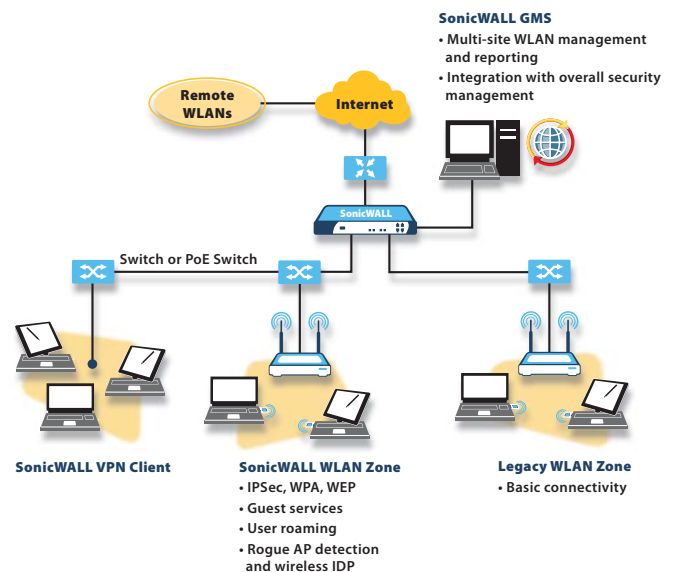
SonicWALL GMS
• Multi-site WLAN management and reporting
• Integration with overall security management

Remote WLANs

Internet

SonicWALL

Switch or PoE Switch

SonicWALL VPN Client

SonicWALL WLAN Zone
• IPSec, WPA, WEP
• Guest services
• User roaming
• Rogue AP detection and wireless IDP

Legacy WLAN Zone
• Basic connectivity